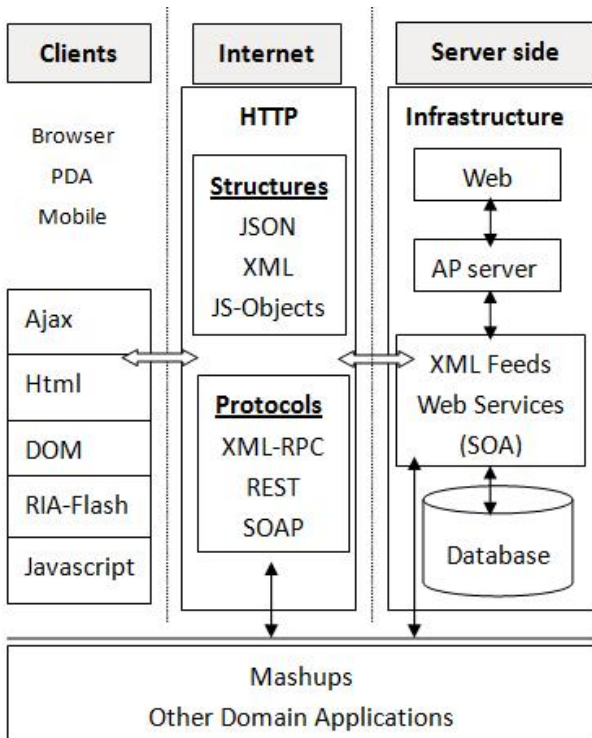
Clients

Browser
PDA
Mobile

Ajax
Html
DOM
RIA-Flash
Javascript

Internet

HTTP

Structures
JSON
XML
JS-Objects

Protocols
XML-RPC
REST
SOAP

Server side

Infrastructure

Web
AP server
XML Feeds
Web Services
(SOA)
Database

Mashups
Other Domain Applications